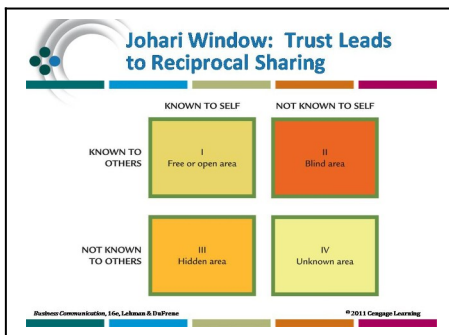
Johari Window: Trust Leads to Reciprocal Sharing

KNOWN TO SELF

NOT KNOWN TO SELF

KNOWN TO OTHERS

I
Free or open area

II
Blind area

NOT KNOWN TO OTHERS

III
Hidden area

IV
Unknown area

Business Communication, 16e, Lehman & DuFrene

© 2011 Cengage Learning